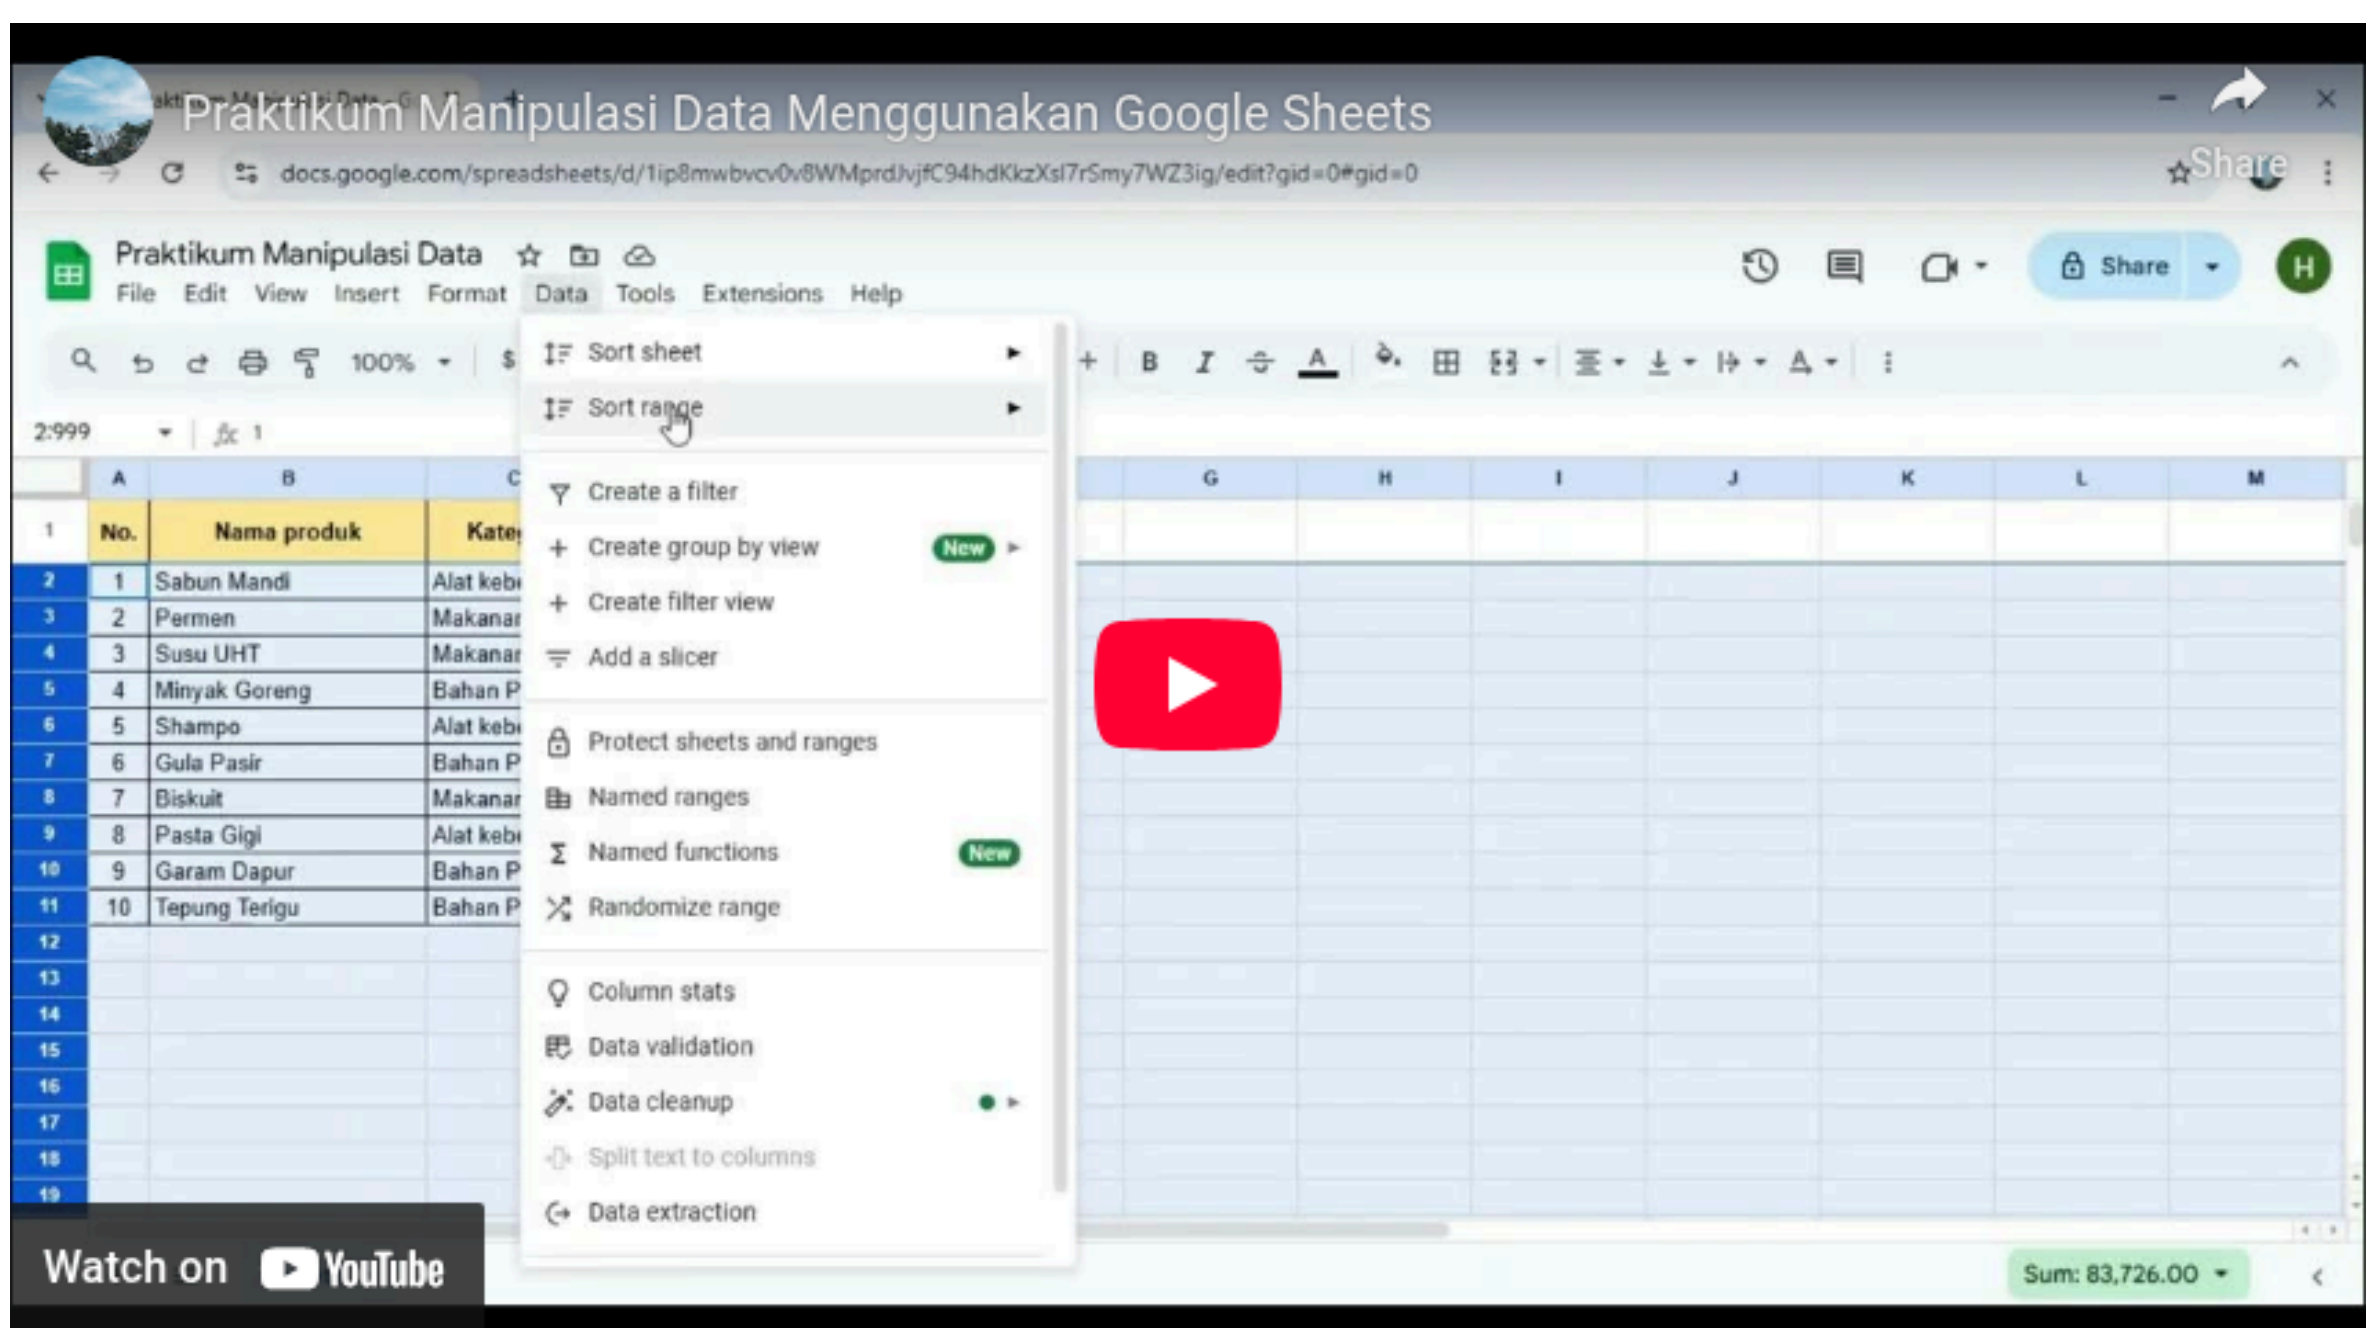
Praktikum Manipulasi Data Menggunakan Google Sheets

Share

docs.google.com/spreadsheets/d/1ip8mwbvcv0v8WMprdJvjfC94hdKkzXsI7rSmy7WZ3ig/edit?gid=0#gid=0

Praktikum Manipulasi Data

File Edit View Insert Format Data Tools Extensions Help

Share

H

100%

2:999 fx 1

| | A | B | C |
|---|---|---|---|
| 1 | No. | Nama produk | Kate |
| 2 | 1 | Sabun Mandi | Alat kebe |
| 3 | 2 | Permen | Makanar |
| 4 | 3 | Susu UHT | Makanar |
| 5 | 4 | Minyak Goreng | Bahan P |
| 6 | 5 | Shampo | Alat kebe |
| 7 | 6 | Gula Pasir | Bahan P |
| 8 | 7 | Biskuit | Makanar |
| 9 | 8 | Pasta Gigi | Alat kebe |
| 10 | 9 | Garam Dapur | Bahan P |
| 11 | 10 | Tepung Terigu | Bahan P |

G H I J K L M

Sort sheet
Sort range
Create a filter
Create group by view New
Create filter view
Add a slicer
Protect sheets and ranges
Named ranges
Named functions New
Randomize range
Column stats
Data validation
Data cleanup
Split text to columns
Data extraction

Sum: 83,726.00

Watch on YouTube